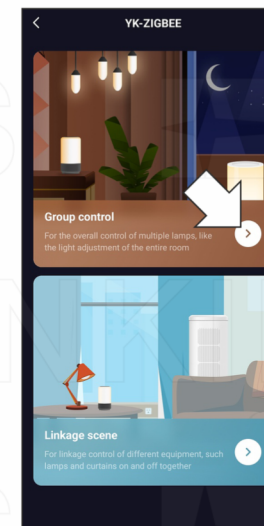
<

YK-ZIGBEE

Group control

For the overall control of multiple lamps, like the light adjustment of the entire room

Linkage scene

For linkage control of different equipment, such lamps and curtains on and off together